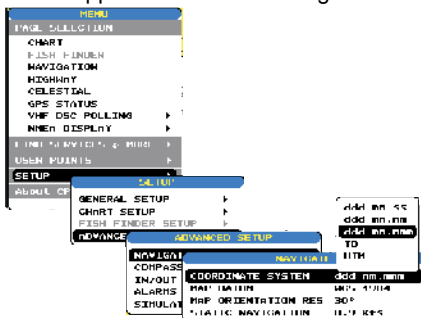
MENU
PAGE SELECTION
CHART
FISH FINDER
NAVIGATION
HIGHWAY
CELESTIAL
GPS STATUS
VHF DSC POLLING
NMEA DISPLAY
FIND SERVICES & MOB
USER POINTS
SETUP
ABOUT CP

SETUP
GENERAL SETUP
CHART SETUP
FISH FINDER SETUP
ADVANCED

ADVANCED SETUP
NAVIGAT
COMPASS
IN/OUT
ALARMS
SIMULAT

NAVIGATI
COORDINATE SYSTEM ddd mm.mmm
MAP DATUM WGS 1984
MAP ORIENTATION RES 30°
STATIC NAVIGATION 0.0 Kts

ddd mm ss
ddd mm.mm
ddd mm.mmm
TD
UTM